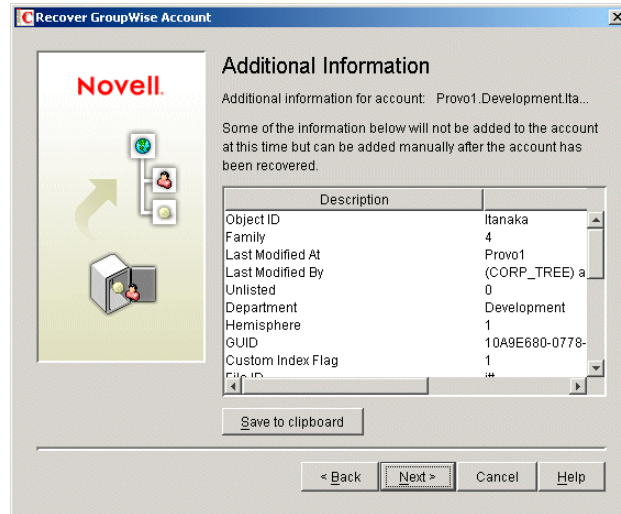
Recover GroupWise Account

Novell.

Additional Information

Additional information for account: Provo1.Development.Ita...

Some of the information below will not be added to the account at this time but can be added manually after the account has been recovered.

| Description | |
|---|---|
| Object ID | Itanaka |
| Family | 4 |
| Last Modified At | Provo1 |
| Last Modified By | (CORP_TREE) a |
| Unlisted | 0 |
| Department | Development |
| Hemisphere | 1 |
| GUID | 10A9E680-0778- |
| Custom Index Flag | 1 |
| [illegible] | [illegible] |

Save to clipboard

< Back   Next >   Cancel   Help